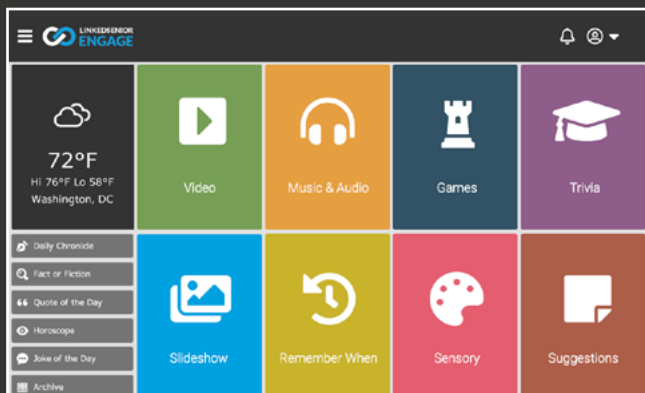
LINKEDSENIOR ENGAGE

72°F
Hi 76°F Lo 58°F
Washington, DC

Video

Music & Audio

Games

Trivia

Daily Chronicle

Fact or Fiction

Quote of the Day

Horoscope

Joke of the Day

Archive

Slideshow

Remember When

Sensory

Suggestions